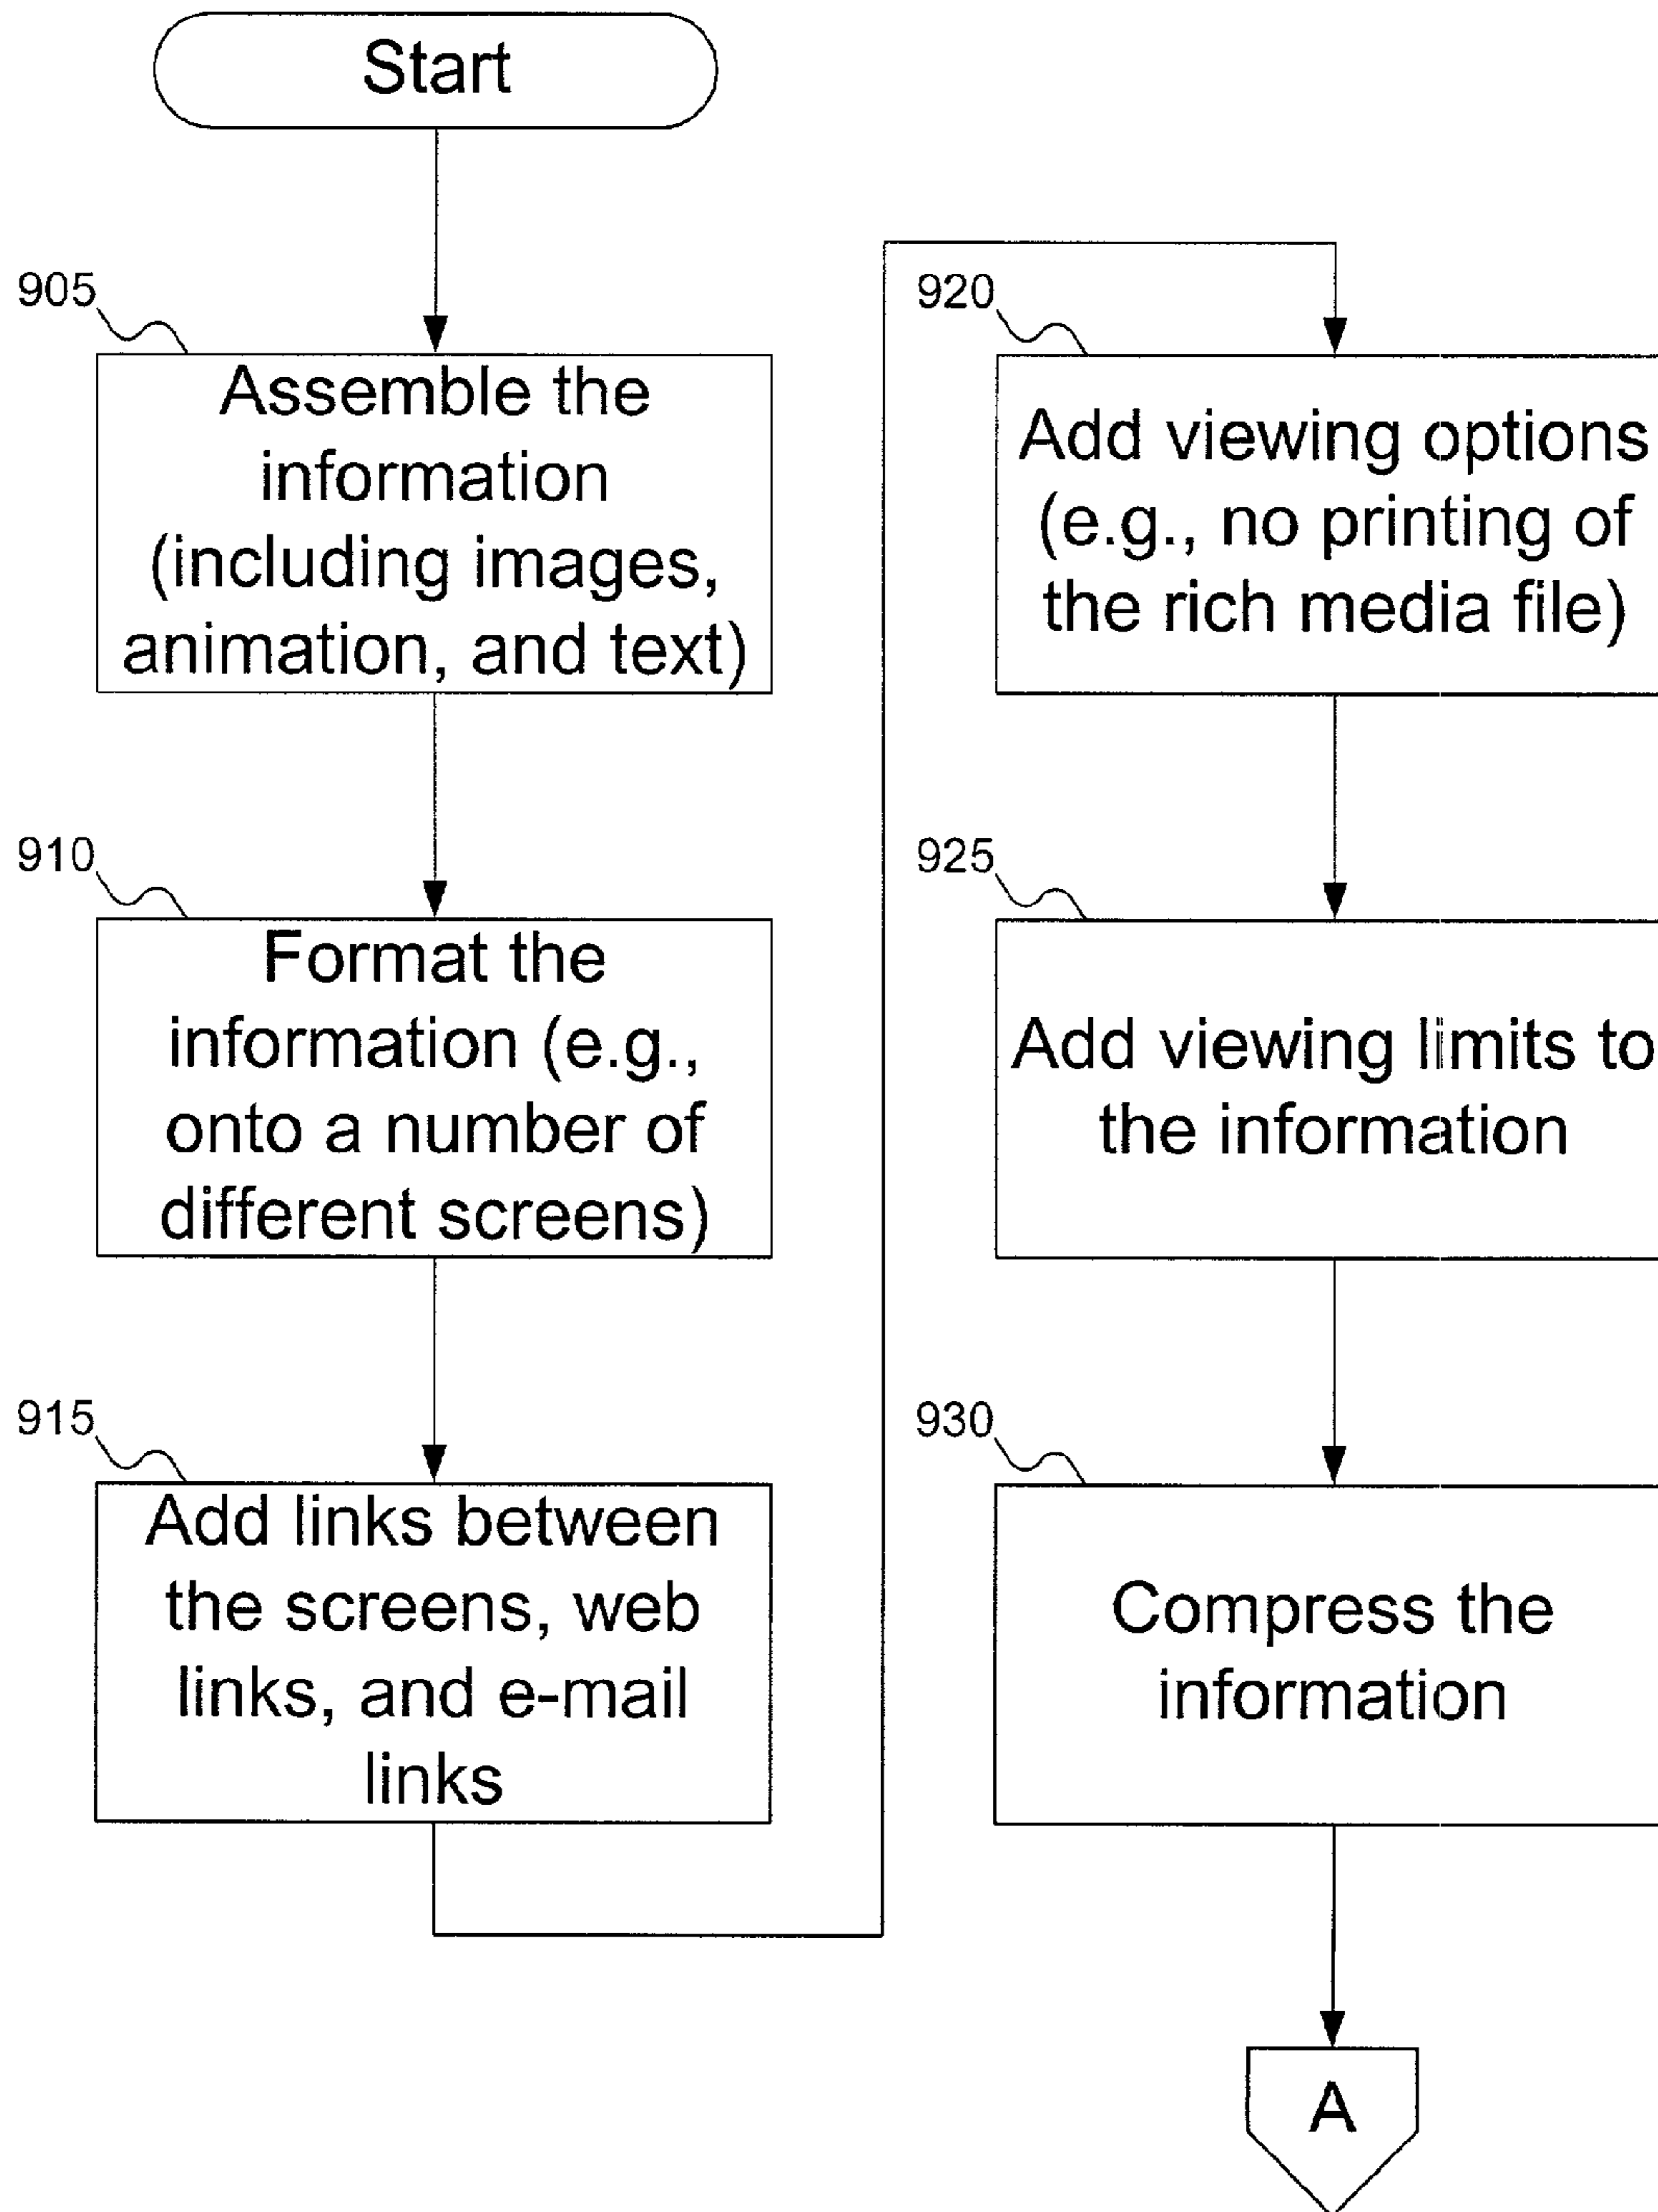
Start

905

Assemble the information (including images, animation, and text)

910

Format the information (e.g., onto a number of different screens)

915

Add links between the screens, web links, and e-mail links

920

Add viewing options (e.g., no printing of the rich media file)

925

Add viewing limits to the information

930

Compress the information

A